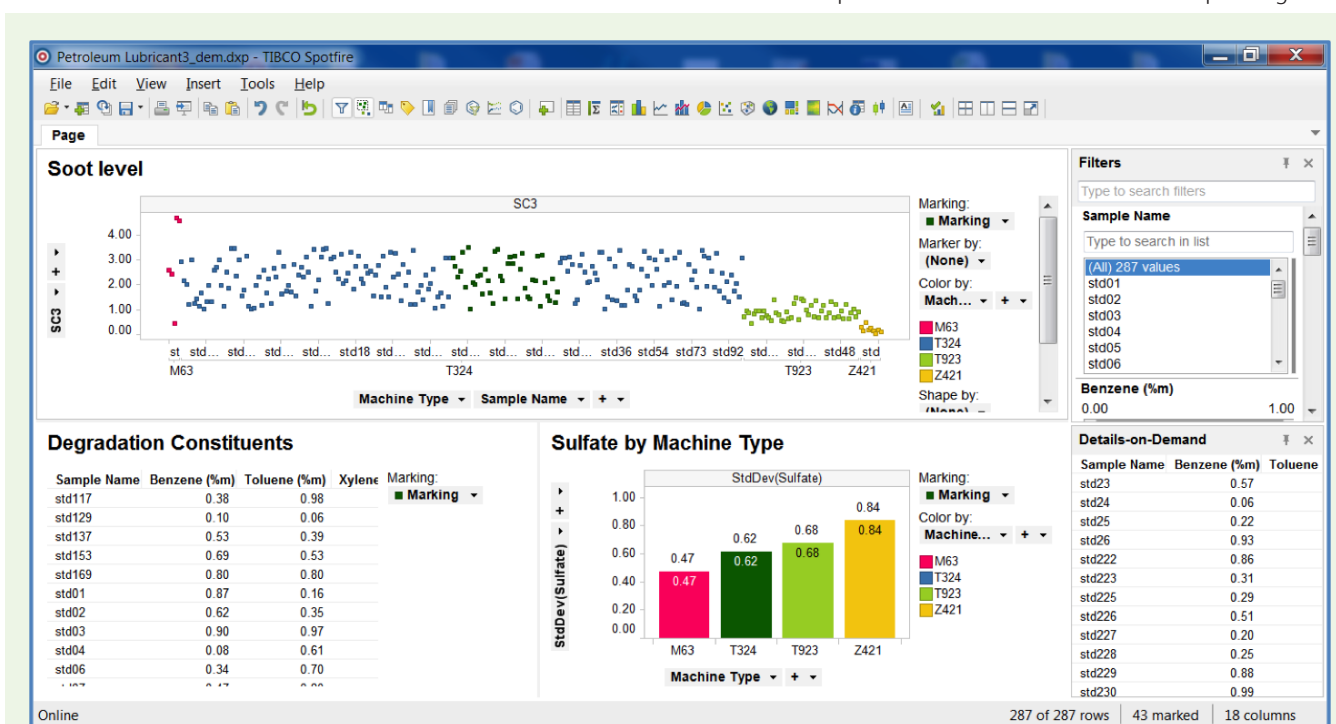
Petroleum Lubricant3_dem.dxp - TIBCO Spotfire

File Edit View Insert Tools Help

Page

Soot level

SC3

SC3

4.00
3.00
2.00
1.00
0.00

st std... std... std... std... std18 std... std... std... std... std... std... std36 std54 std73 std92 std... std... std48 std
M63 T324 T923 Z421

Machine Type ▾ Sample Name ▾ + ▾

Marking:
■ Marking ▾
Marker by:
(None) ▾
Color by:
Mach... ▾ + ▾
M63
T324
T923
Z421
Shape by:

Filters

Type to search filters

Sample Name

Type to search in list

(All) 287 values
std01
std02
std03
std04
std05
std06

Benzene (%m)
0.00 1.00

Degradation Constituents

| Sample Name | Benzene (%m) | Toluene (%m) | Xylene |
|---|---|---|---|
| std117 | 0.38 | 0.98 | |
| std129 | 0.10 | 0.06 | |
| std137 | 0.53 | 0.39 | |
| std153 | 0.69 | 0.53 | |
| std169 | 0.80 | 0.80 | |
| std01 | 0.87 | 0.16 | |
| std02 | 0.62 | 0.35 | |
| std03 | 0.90 | 0.97 | |
| std04 | 0.08 | 0.61 | |
| std06 | 0.34 | 0.70 | |

Marking:
■ Marking ▾

Sulfate by Machine Type

StdDev(Sulfate)

StdDev(Sulfate)

1.00
0.80
0.60
0.40
0.20
0.00

0.47 0.62 0.68 0.84

M63 T324 T923 Z421

Machine Type ▾ + ▾

Marking:
■ Marking ▾
Color by:
Machine... ▾ + ▾
M63
T324
T923
Z421

Details-on-Demand

| Sample Name | Benzene (%m) | Toluene |
|---|---|---|
| std23 | 0.57 | |
| std24 | 0.06 | |
| std25 | 0.22 | |
| std26 | 0.93 | |
| std222 | 0.86 | |
| std223 | 0.31 | |
| std225 | 0.29 | |
| std226 | 0.51 | |
| std227 | 0.20 | |
| std228 | 0.25 | |
| std229 | 0.88 | |
| std230 | 0.99 | |

Online 287 of 287 rows 43 marked 18 columns